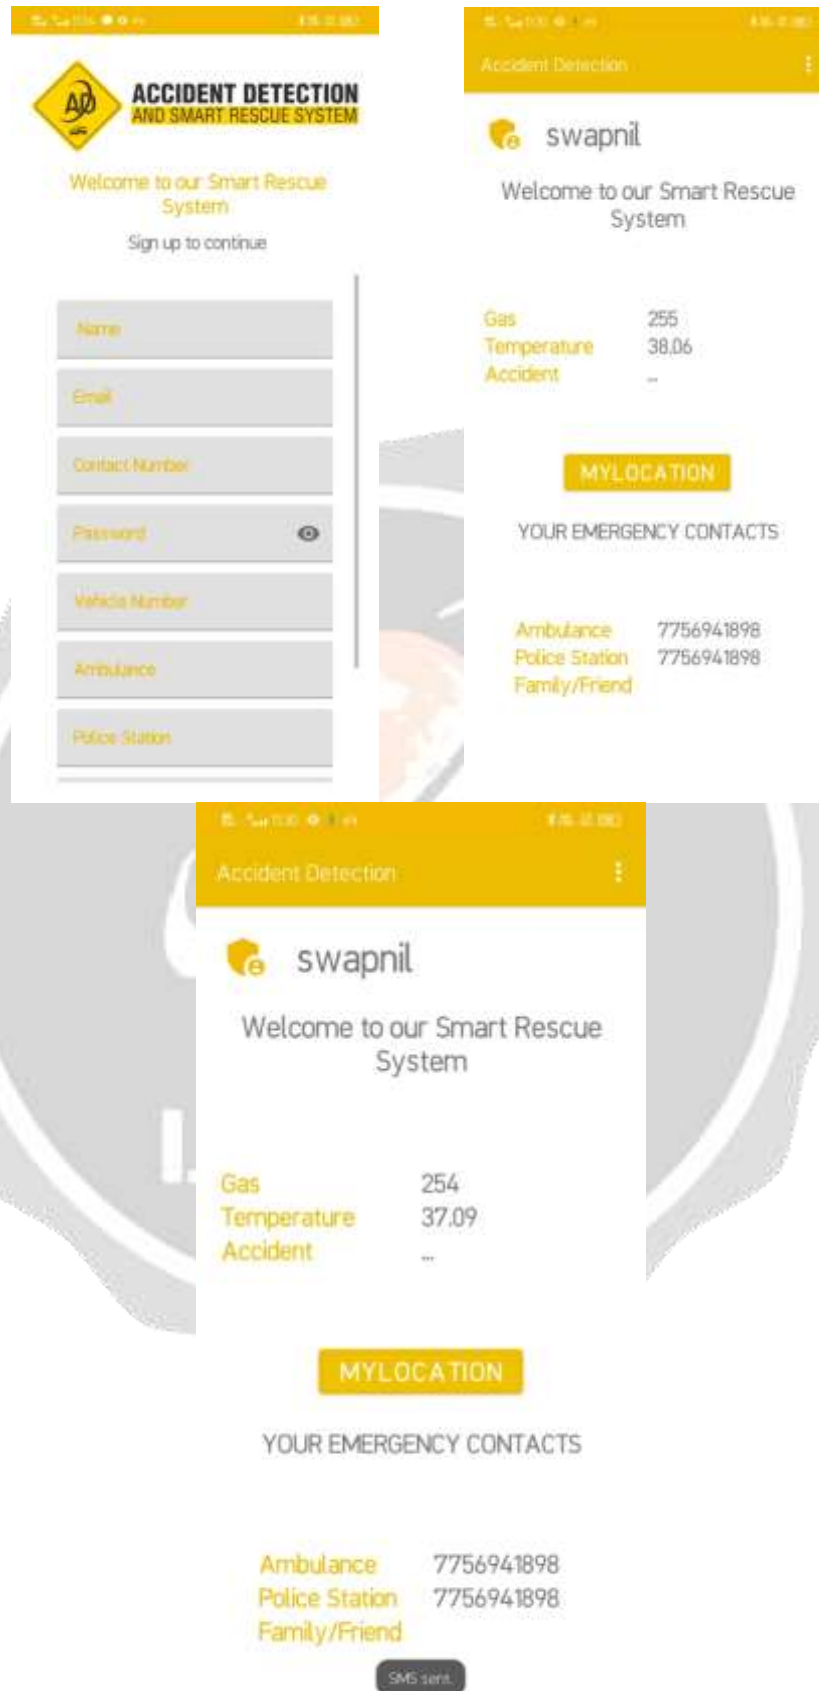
AD

ACCIDENT DETECTION
AND SMART RESCUE SYSTEM

Welcome to our Smart Rescue System

Sign up to continue

Name

Email

Contact Number

Password

Vehicle Number

Ambulance

Police Station

Accident Detection

swapnil

Welcome to our Smart Rescue System

| Gas | 255 |
|---|---|
| Temperature | 38.06 |
| Accident | -- |

MYLOCATION

YOUR EMERGENCY CONTACTS

| Ambulance | 7756941898 |
|---|---|
| Police Station | 7756941898 |
| Family/Friend | |

Accident Detection

swapnil

Welcome to our Smart Rescue System

| Gas | 254 |
|---|---|
| Temperature | 37.09 |
| Accident | -- |

MYLOCATION

YOUR EMERGENCY CONTACTS

| Ambulance | 7756941898 |
|---|---|
| Police Station | 7756941898 |
| Family/Friend | |

SMS sent.